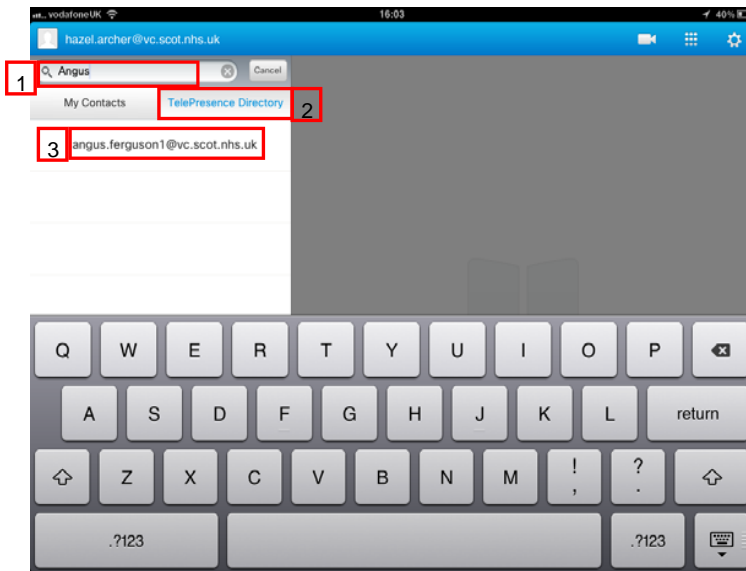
vodafoneUK 16:03 40%

hazel.archer@vc.scot.nhs.uk

1 Angus Cancel

My Contacts TelePresence Directory 2

3 angus.ferguson1@vc.scot.nhs.uk

Q W E R T Y U I O P

A S D F G H J K L return

Z X C V B N M ! , ? .

.?123 .?123